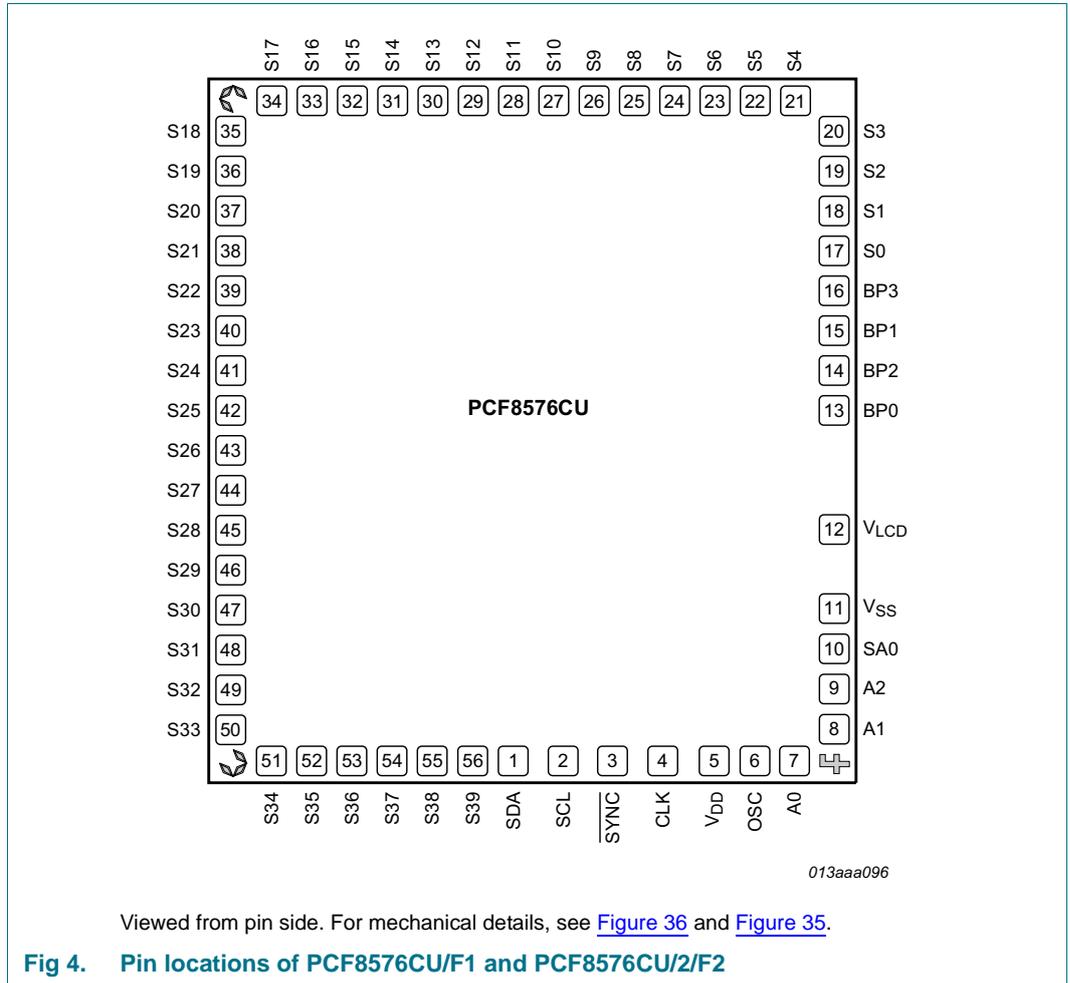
S17 S16 S15 S14 S13 S12 S11 S10 S9 S8 S7 S6 S5 S4

34 33 32 31 30 29 28 27 26 25 24 23 22 21

S18 35
S19 36
S20 37
S21 38
S22 39
S23 40
S24 41
S25 42
S26 43
S27 44
S28 45
S29 46
S30 47
S31 48
S32 49
S33 50

20 S3
19 S2
18 S1
17 S0
16 BP3
15 BP1
14 BP2
13 BP0
12 $V_{LCD}$
11 $V_{SS}$
10 SA0
9 A2
8 A1

PCF8576CU

51 52 53 54 55 56 1 2 3 4 5 6 7

S34 S35 S36 S37 S38 S39 SDA SCL $\overline{SYNC}$ CLK $V_{DD}$ OSC A0

013aaa096

Viewed from pin side. For mechanical details, see Figure 36 and Figure 35.

Fig 4. Pin locations of PCF8576CU/F1 and PCF8576CU/2/F2